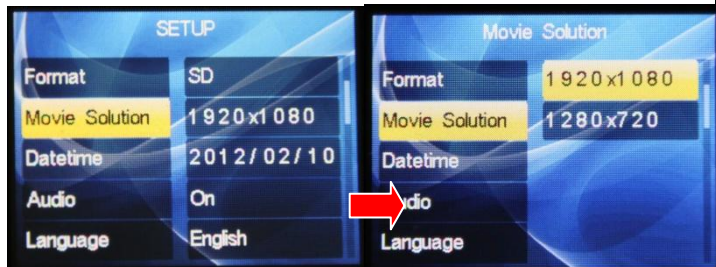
SETUP

| | |
|---|---|
| Format | SD |
| Movie Solution | 1920x1080 |
| Datetime | 2012/02/10 |
| Audio | On |
| Language | English |

Movie Solution

| | |
|---|---|
| Format | 1920x1080 |
| Movie Solution | 1280x720 |
| Datetime | |
| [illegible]dio | |
| Language | |